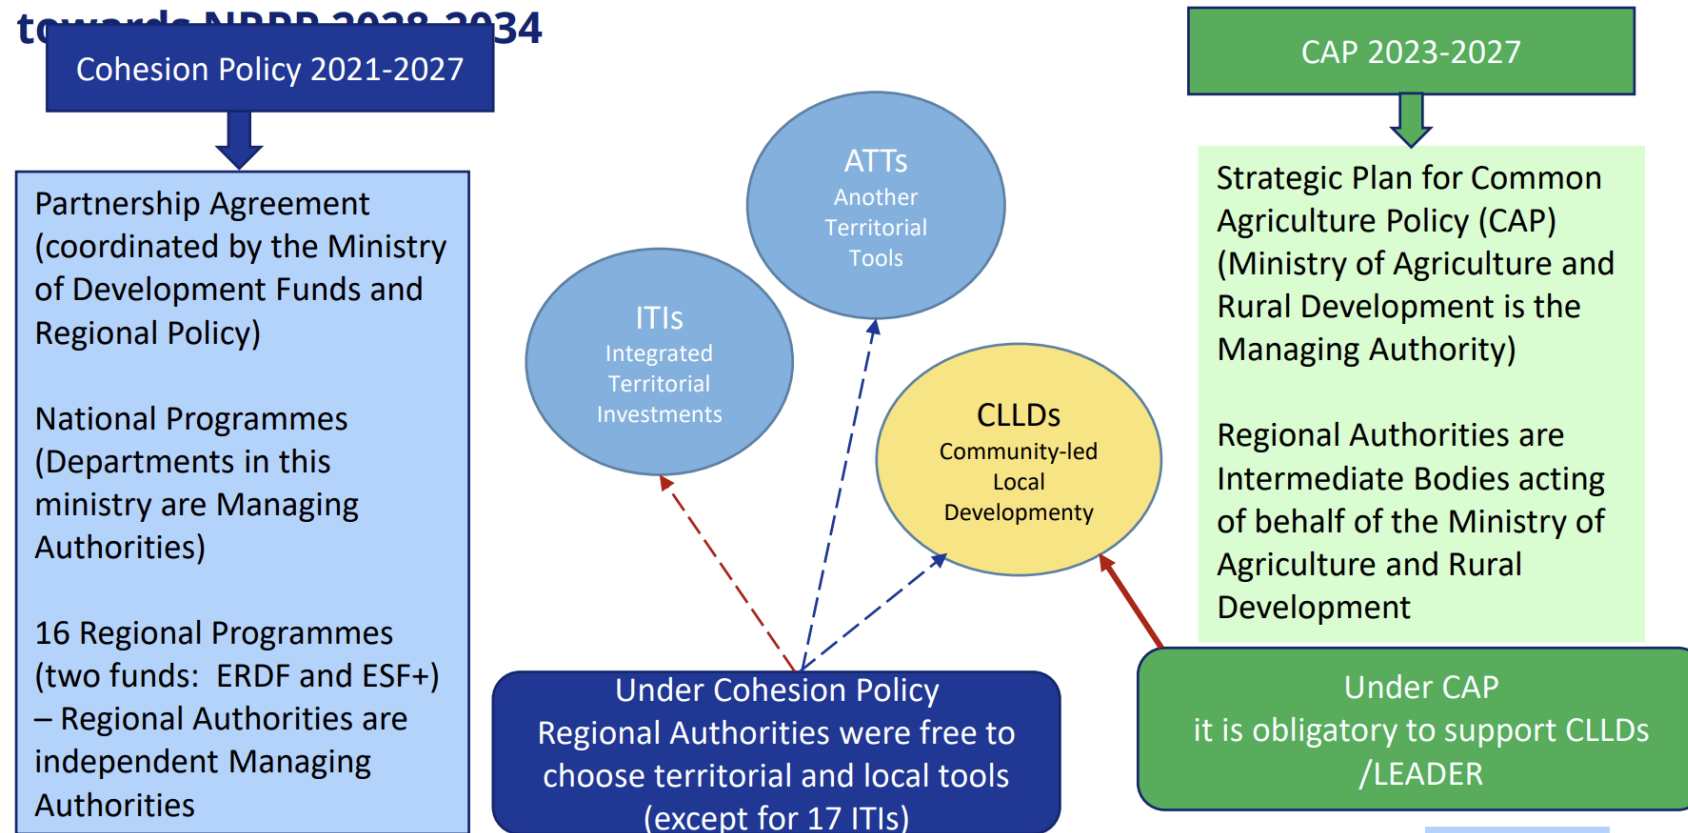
t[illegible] 34

Cohesion Policy 2021-2027

Partnership Agreement (coordinated by the Ministry of Development Funds and Regional Policy)

National Programmes (Departments in this ministry are Managing Authorities)

16 Regional Programmes (two funds: ERDF and ESF+) – Regional Authorities are independent Managing Authorities

ATTs
Another Territorial Tools

ITIs
Integrated Territorial Investments

CLLDs
Community-led Local Developmenty

Under Cohesion Policy
Regional Authorities were free to choose territorial and local tools (except for 17 ITIs)

CAP 2023-2027

Strategic Plan for Common Agriculture Policy (CAP) (Ministry of Agriculture and Rural Development is the Managing Authority)

Regional Authorities are Intermediate Bodies acting of behalf of the Ministry of Agriculture and Rural Development

Under CAP
it is obligatory to support CLLDs /LEADER